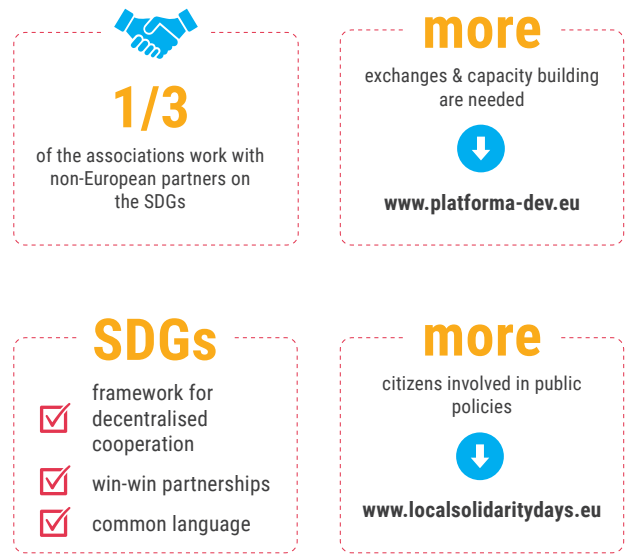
1/3

of the associations work with non-European partners on the SDGs

more

exchanges & capacity building are needed

www.platforma-dev.eu

SDGs

framework for decentralised cooperation

win-win partnerships

common language

more

citizens involved in public policies

www.localsolidaritydays.eu